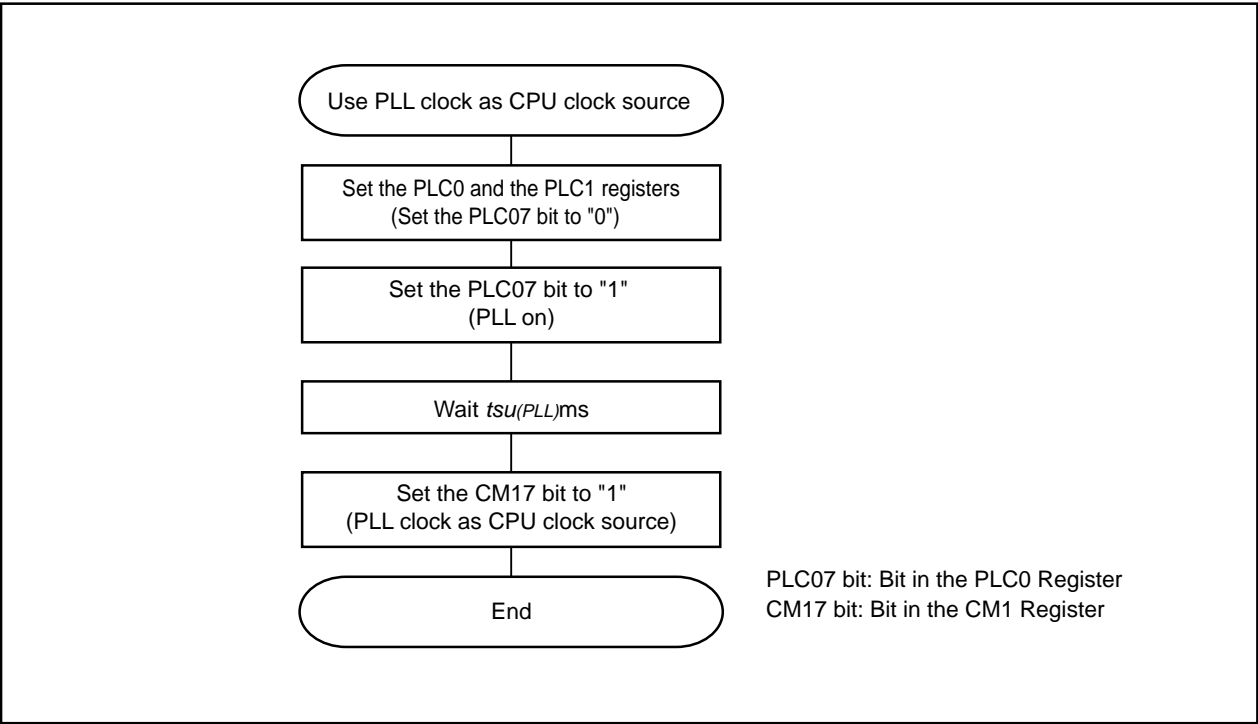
Use PLL clock as CPU clock source

Set the PLC0 and the PLC1 registers
(Set the PLC07 bit to "0")

Set the PLC07 bit to "1"
(PLL on)

Wait $t_{su(PLL)}$ms

Set the CM17 bit to "1"
(PLL clock as CPU clock source)

End

PLC07 bit: Bit in the PLC0 Register
CM17 bit: Bit in the CM1 Register